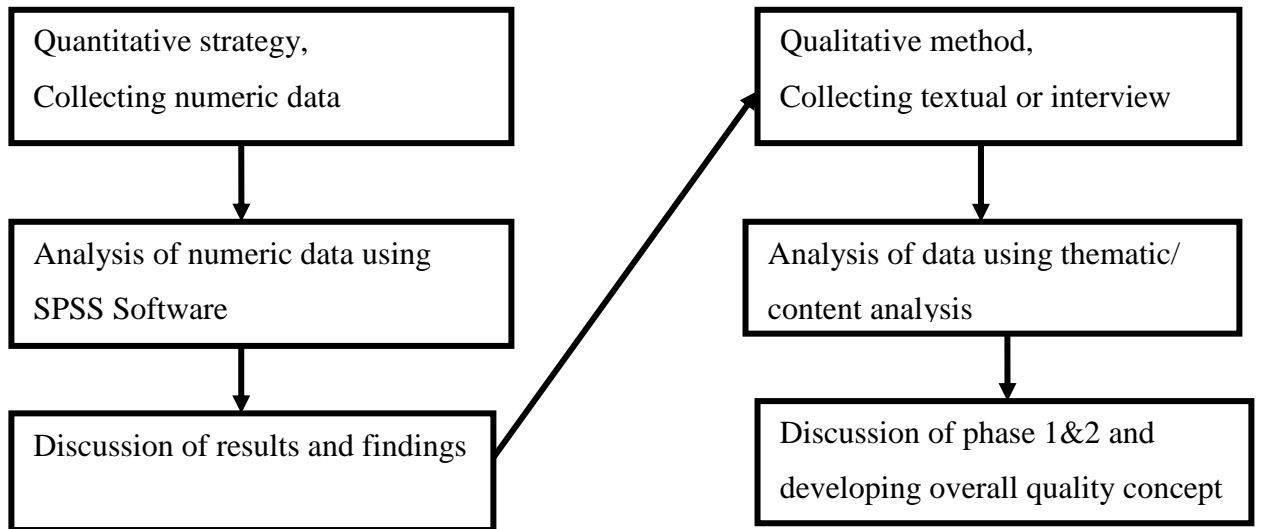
Quantitative strategy,
Collecting numeric data

Analysis of numeric data using SPSS Software

Discussion of results and findings

Qualitative method,
Collecting textual or interview

Analysis of data using thematic/ content analysis

Discussion of phase 1&2 and developing overall quality concept